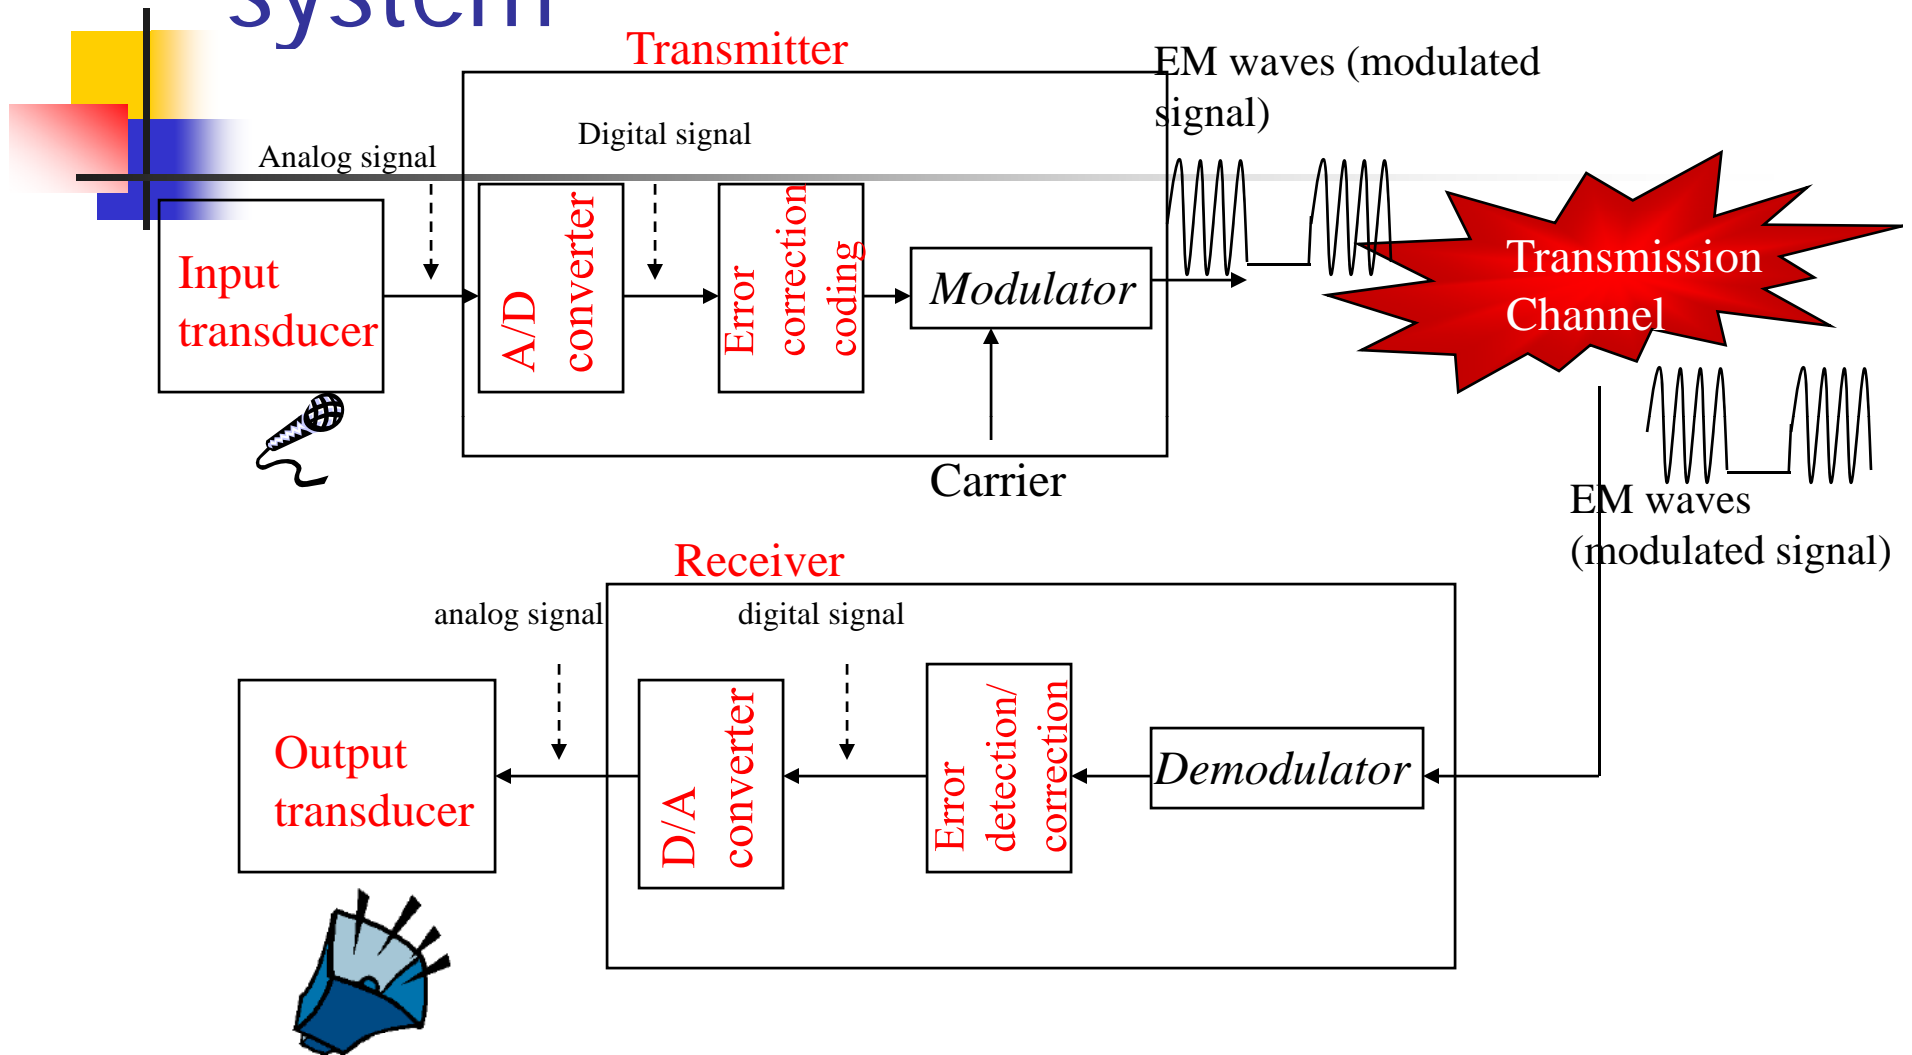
system

Transmitter

EM waves (modulated signal)

Digital signal

Analog signal

Input transducer

A/D converter

Error correction coding

Modulator

Transmission Channel

Carrier

EM waves (modulated signal)

Receiver

analog signal

digital signal

Output transducer

D/A converter

Error detection/ correction

Demodulator